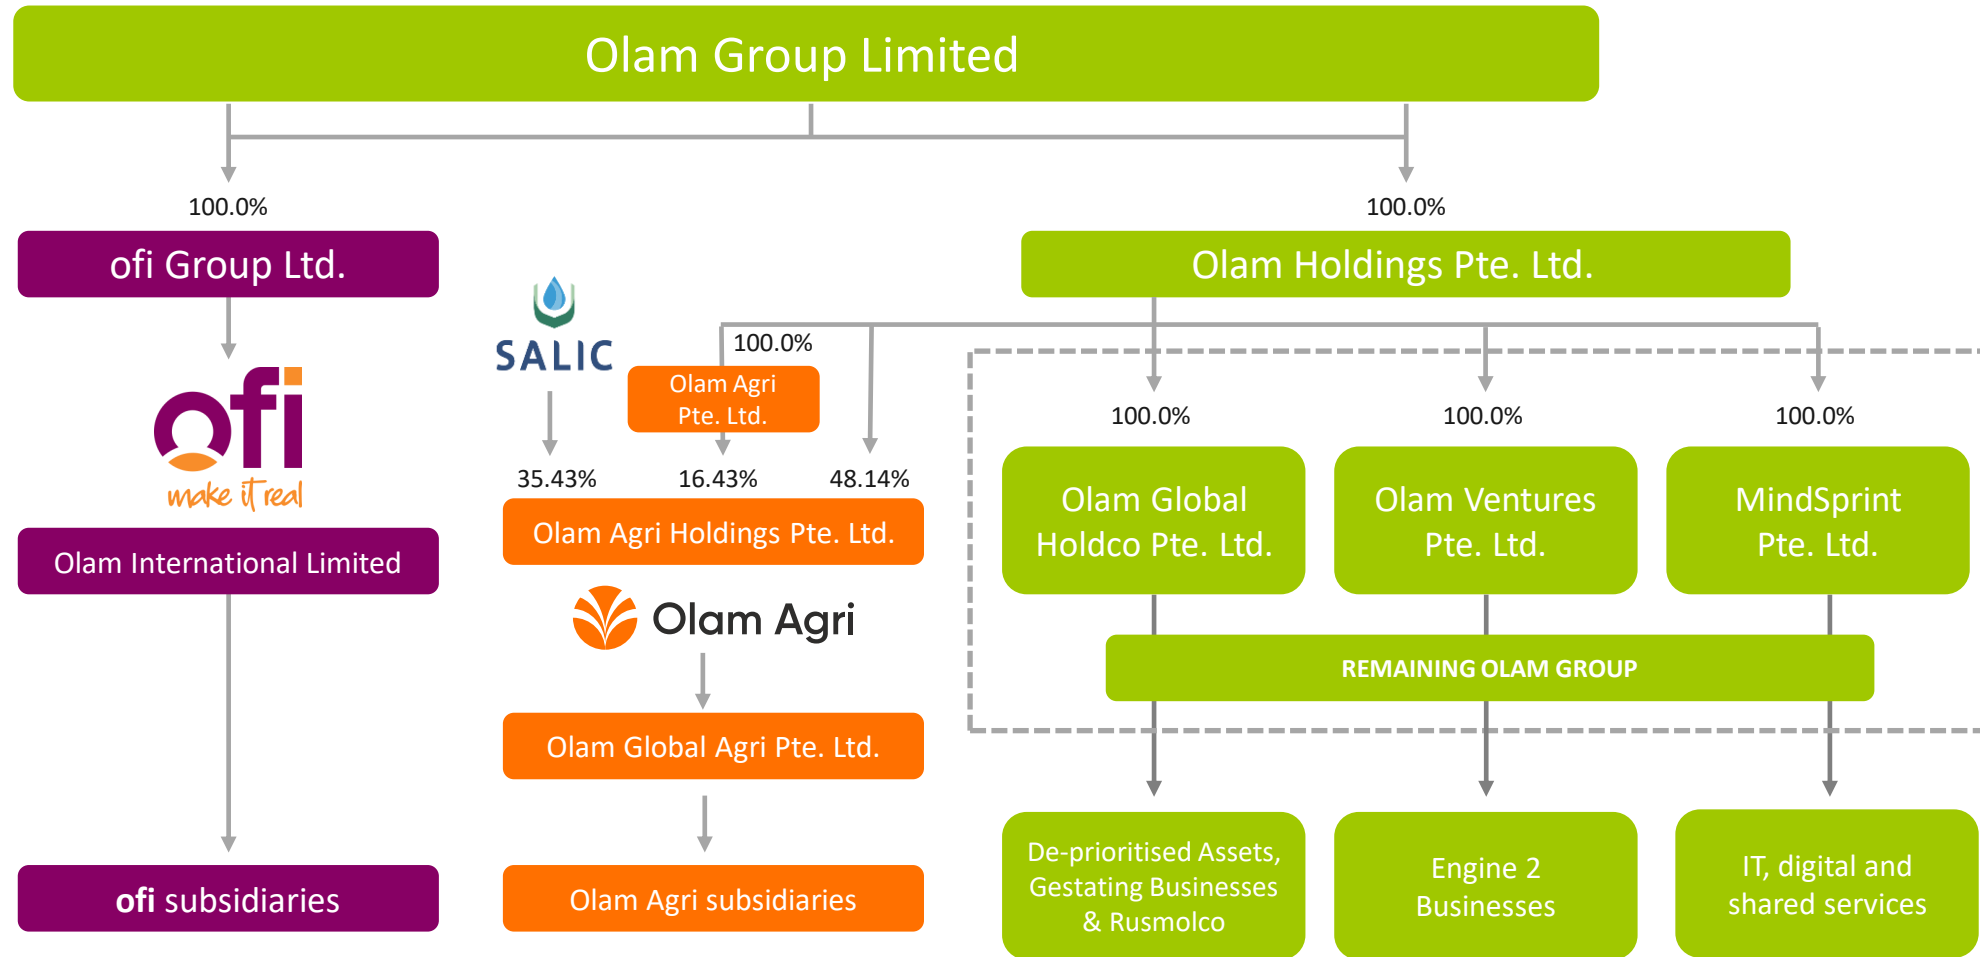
Olam Group Limited

100.0%

ofi Group Ltd.

ofi
make it real

Olam International Limited

ofi subsidiaries

SALIC

100.0%

Olam Agri Pte. Ltd.

35.43%

16.43%

48.14%

Olam Agri Holdings Pte. Ltd.

Olam Agri

Olam Global Agri Pte. Ltd.

Olam Agri subsidiaries

100.0%

Olam Holdings Pte. Ltd.

100.0%

100.0%

100.0%

Olam Global Holdco Pte. Ltd.

Olam Ventures Pte. Ltd.

MindSprint Pte. Ltd.

REMAINING OLAM GROUP

De-prioritised Assets, Gestating Businesses & Rusmolco

Engine 2 Businesses

IT, digital and shared services